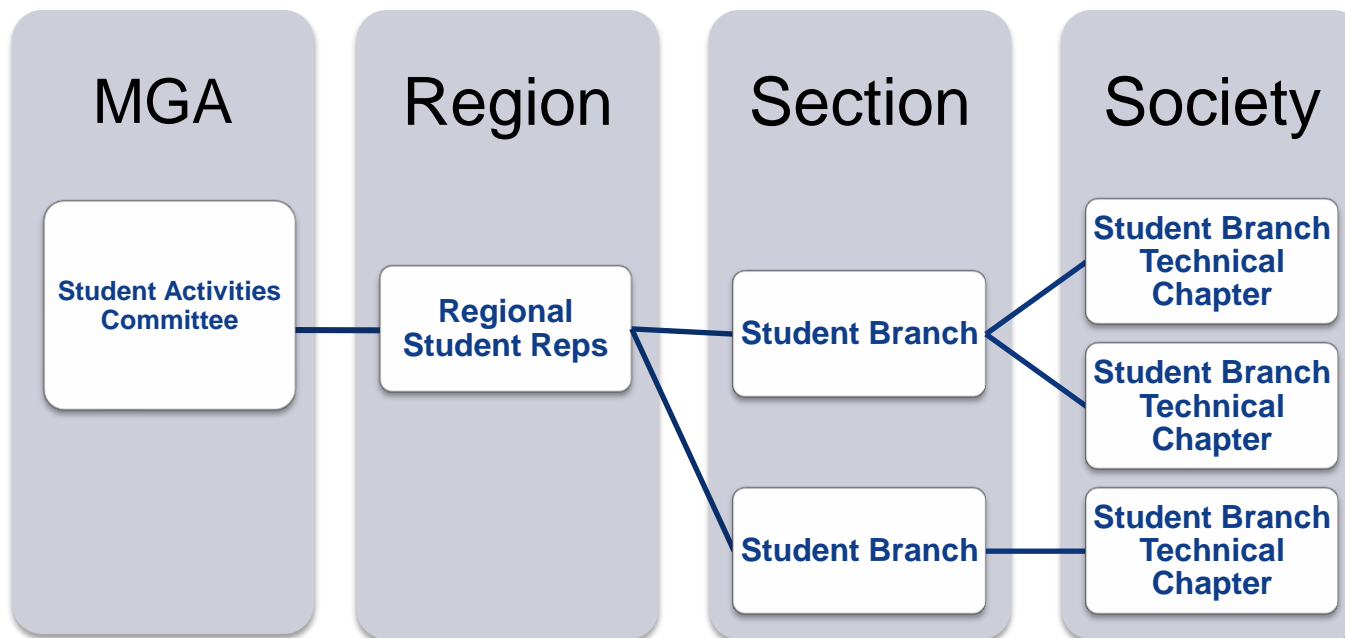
MGA

Student Activities Committee

Region

Regional Student Reps

Section

Student Branch

Student Branch

Society

Student Branch Technical Chapter

Student Branch Technical Chapter

Student Branch Technical Chapter